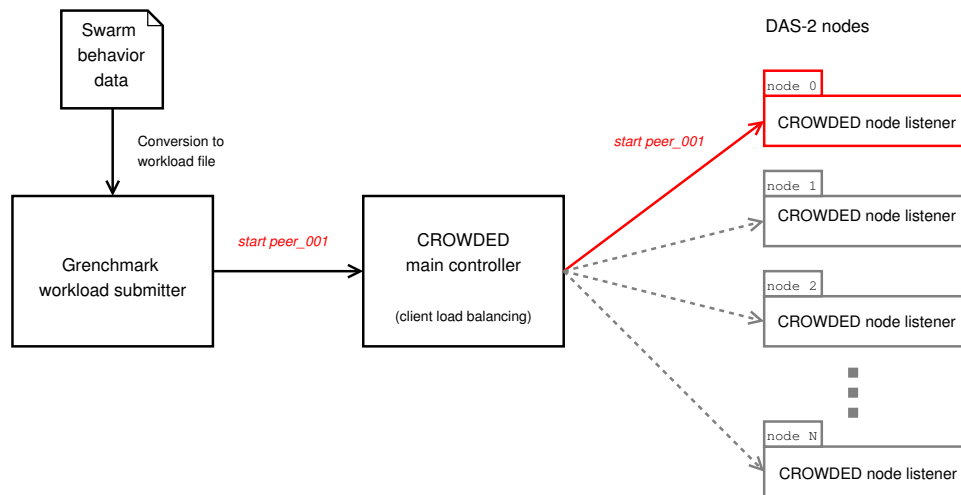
Swarm behavior data

Conversion to workload file

Grenchmark workload submitter

start peer_001

CROWDED main controller

(client load balancing)

start peer_001

DAS-2 nodes

node 0
CROWDED node listener

node 1
CROWDED node listener

node 2
CROWDED node listener

node N
CROWDED node listener